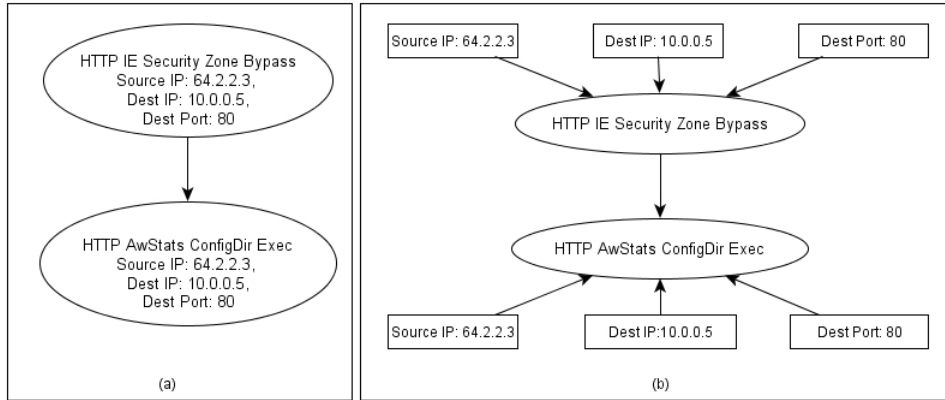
HTTP IE Security Zone Bypass
Source IP: 64.2.2.3,
Dest IP: 10.0.0.5,
Dest Port: 80

HTTP AwStats ConfigDir Exec
Source IP: 64.2.2.3,
Dest IP: 10.0.0.5,
Dest Port: 80

(a)

Source IP: 64.2.2.3

Dest IP: 10.0.0.5

Dest Port: 80

HTTP IE Security Zone Bypass

HTTP AwStats ConfigDir Exec

Source IP: 64.2.2.3

Dest IP:10.0.0.5

Dest Port: 80

(b)